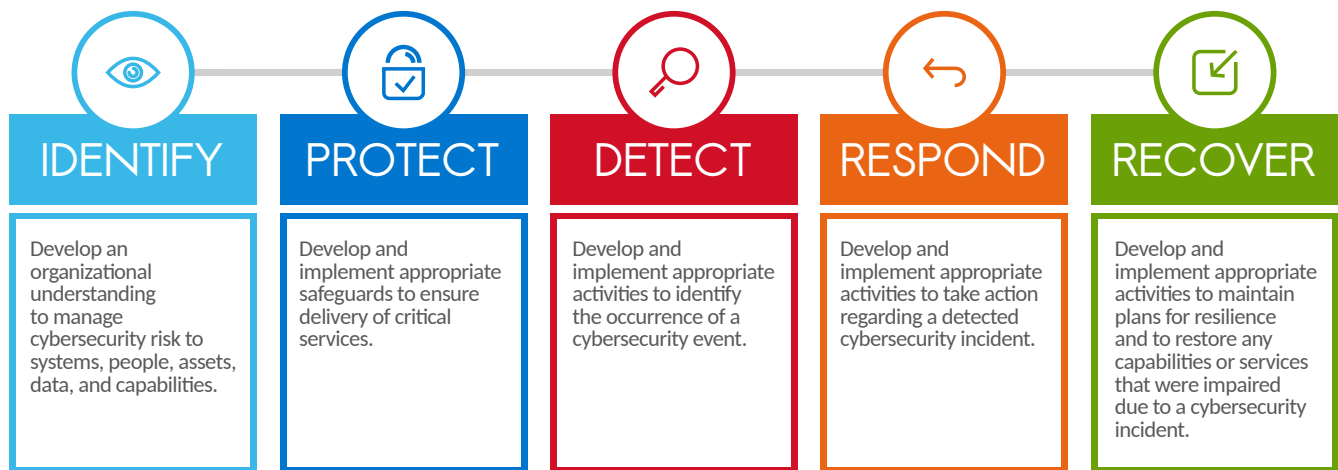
IDENTIFY

Develop an organizational understanding to manage cybersecurity risk to systems, people, assets, data, and capabilities.

PROTECT

Develop and implement appropriate safeguards to ensure delivery of critical services.

DETECT

Develop and implement appropriate activities to identify the occurrence of a cybersecurity event.

RESPOND

Develop and implement appropriate activities to take action regarding a detected cybersecurity incident.

RECOVER

Develop and implement appropriate activities to maintain plans for resilience and to restore any capabilities or services that were impaired due to a cybersecurity incident.